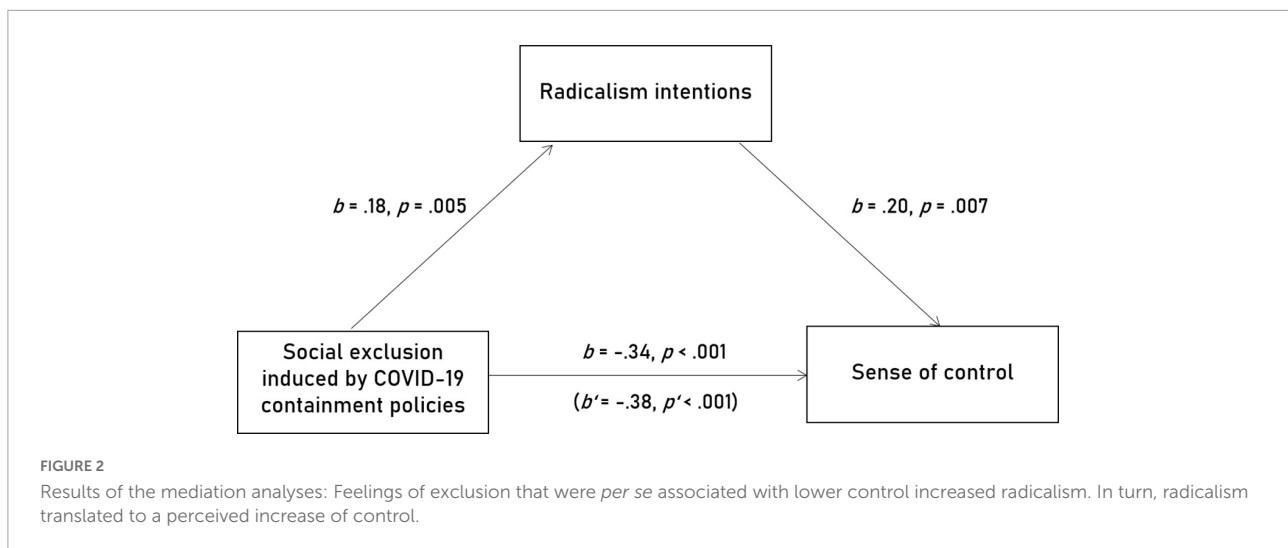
Radicalism intentions

$b$ = .18, $p$ = .005

$b$ = .20, $p$ = .007

Social exclusion induced by COVID-19 containment policies

$b$ = -.34, $p$ < .001

($b'$= -.38, $p'$< .001)

Sense of control

FIGURE 2

Results of the mediation analyses: Feelings of exclusion that were *per se* associated with lower control increased radicalism. In turn, radicalism translated to a perceived increase of control.